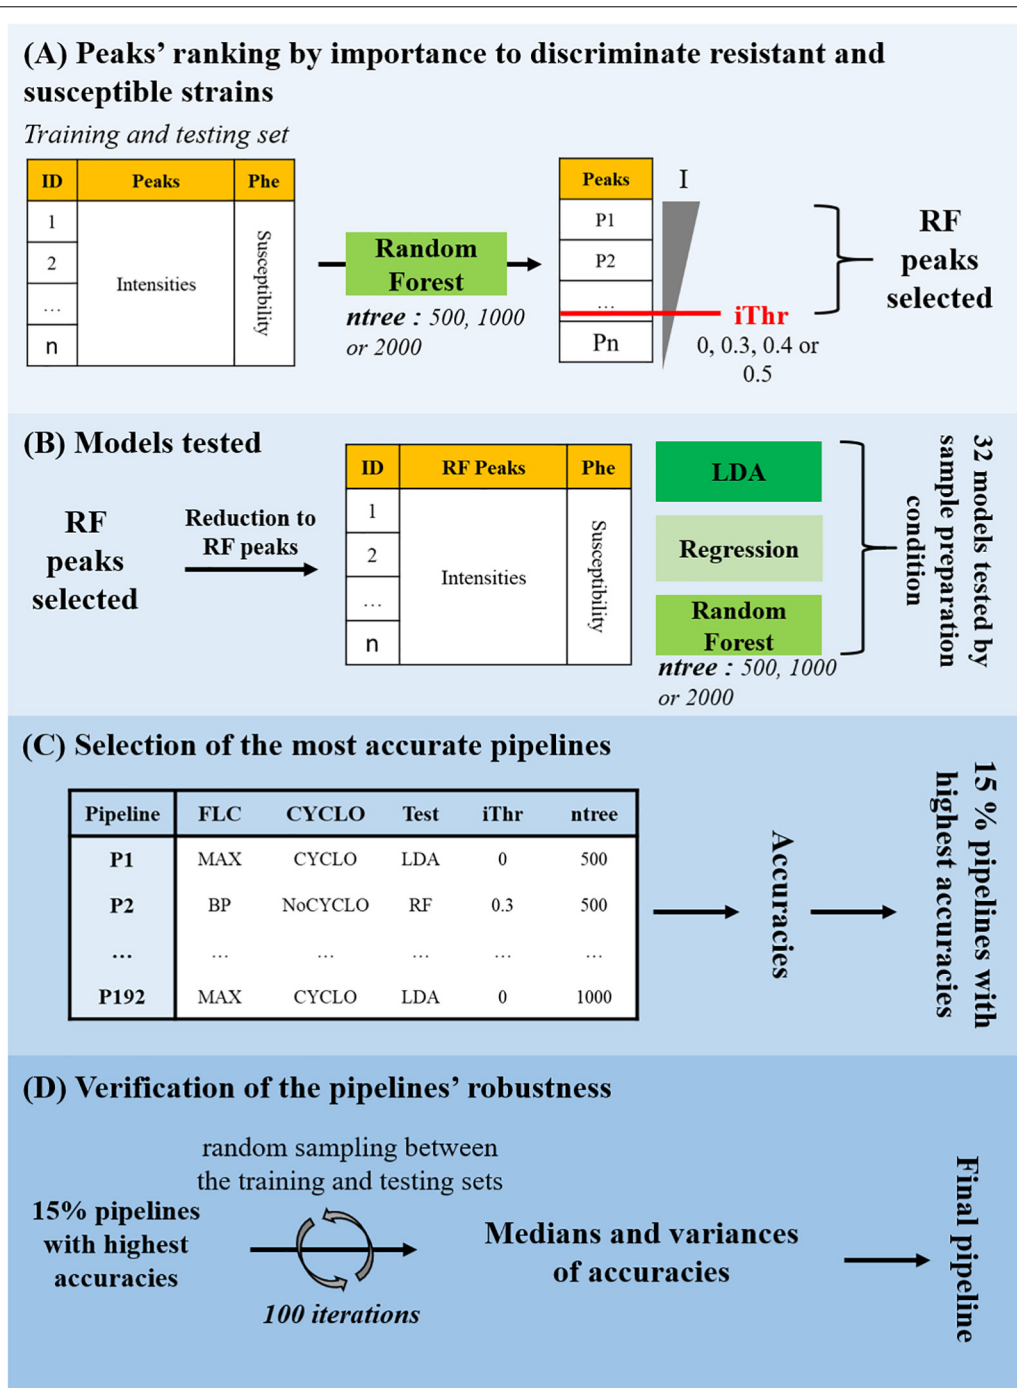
(A) Peaks' ranking by importance to discriminate resistant and susceptible strains

Training and testing set

| ID | Peaks | Phe |
|---|---|---|
| 1 | Intensities | Susceptibility |
| 2 | | |
| … | | |
| n | | |

Random Forest

ntree : 500, 1000 or 2000

| Peaks |
|---|
| P1 |
| P2 |
| … |
| Pn |

I

iThr

0, 0.3, 0.4 or 0.5

RF peaks selected

(B) Models tested

RF peaks selected

Reduction to RF peaks

| ID | RF Peaks | Phe |
|---|---|---|
| 1 | Intensities | Susceptibility |
| 2 | | |
| … | | |
| n | | |

LDA

Regression

Random Forest

ntree : 500, 1000 or 2000

32 models tested by sample preparation condition

(C) Selection of the most accurate pipelines

| Pipeline | FLC | CYCLO | Test | iThr | ntree |
|---|---|---|---|---|---|
| P1 | MAX | CYCLO | LDA | 0 | 500 |
| P2 | BP | NoCYCLO | RF | 0.3 | 500 |
| … | … | … | … | … | … |
| P192 | MAX | CYCLO | LDA | 0 | 1000 |

Accuracies

15 % pipelines with highest accuracies

(D) Verification of the pipelines' robustness

random sampling between the training and testing sets

15% pipelines with highest accuracies

100 iterations

Medians and variances of accuracies

Final pipeline